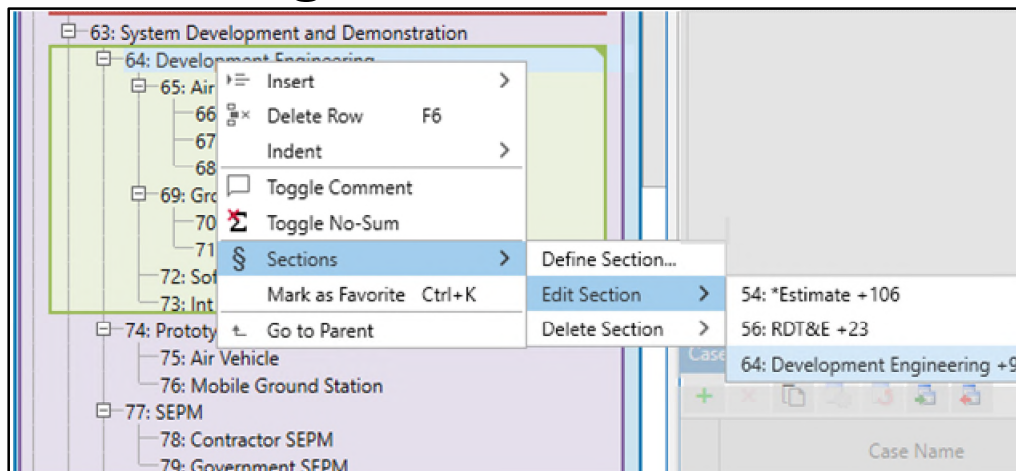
63: System Development and Demonstration
64: Development Engineering
65: Air
66
67
68
69: Gro
70
71
72: Sof
73: Int
74: Prototy
75: Air Vehicle
76: Mobile Ground Station
77: SEPM
78: Contractor SEPM
79: Government SEPM

Insert
Delete Row F6
Indent
Toggle Comment
Toggle No-Sum
Sections
Mark as Favorite Ctrl+K
Go to Parent

Define Section...
Edit Section
Delete Section

54: *Estimate +106
56: RDT&E +23
64: Development Engineering +9

Case
Case Name